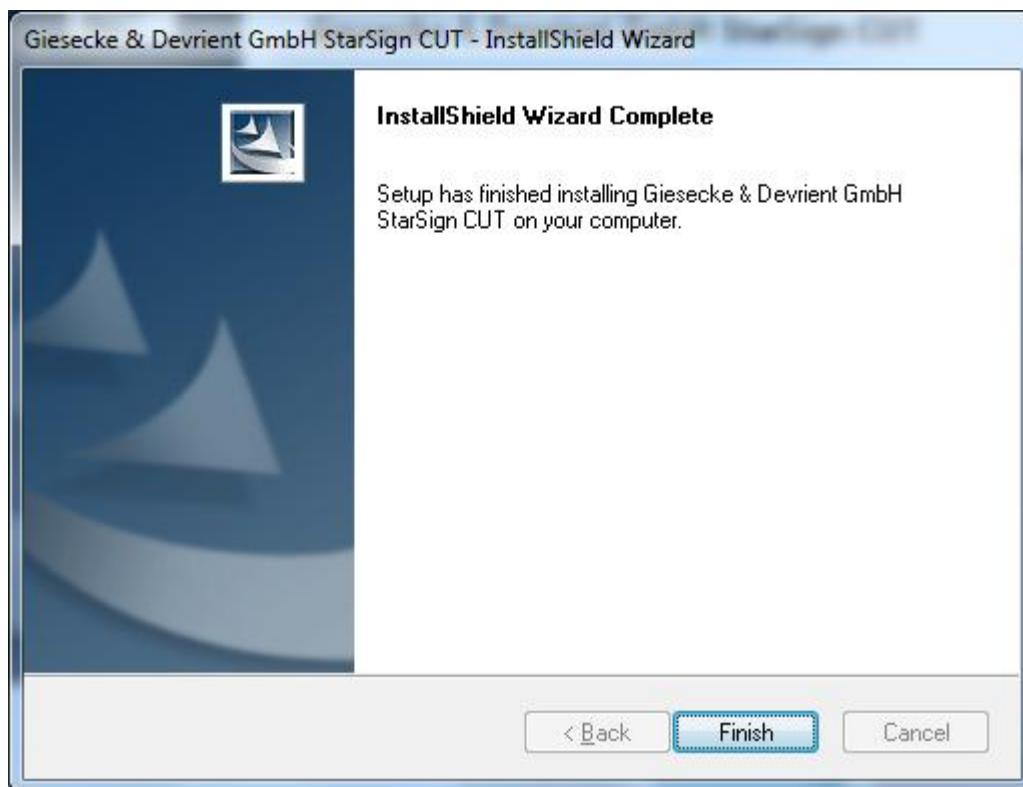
Giesecke & Devrient GmbH StarSign CUT - InstallShield Wizard

InstallShield Wizard Complete

Setup has finished installing Giesecke & Devrient GmbH StarSign CUT on your computer.

< Back
Finish
Cancel